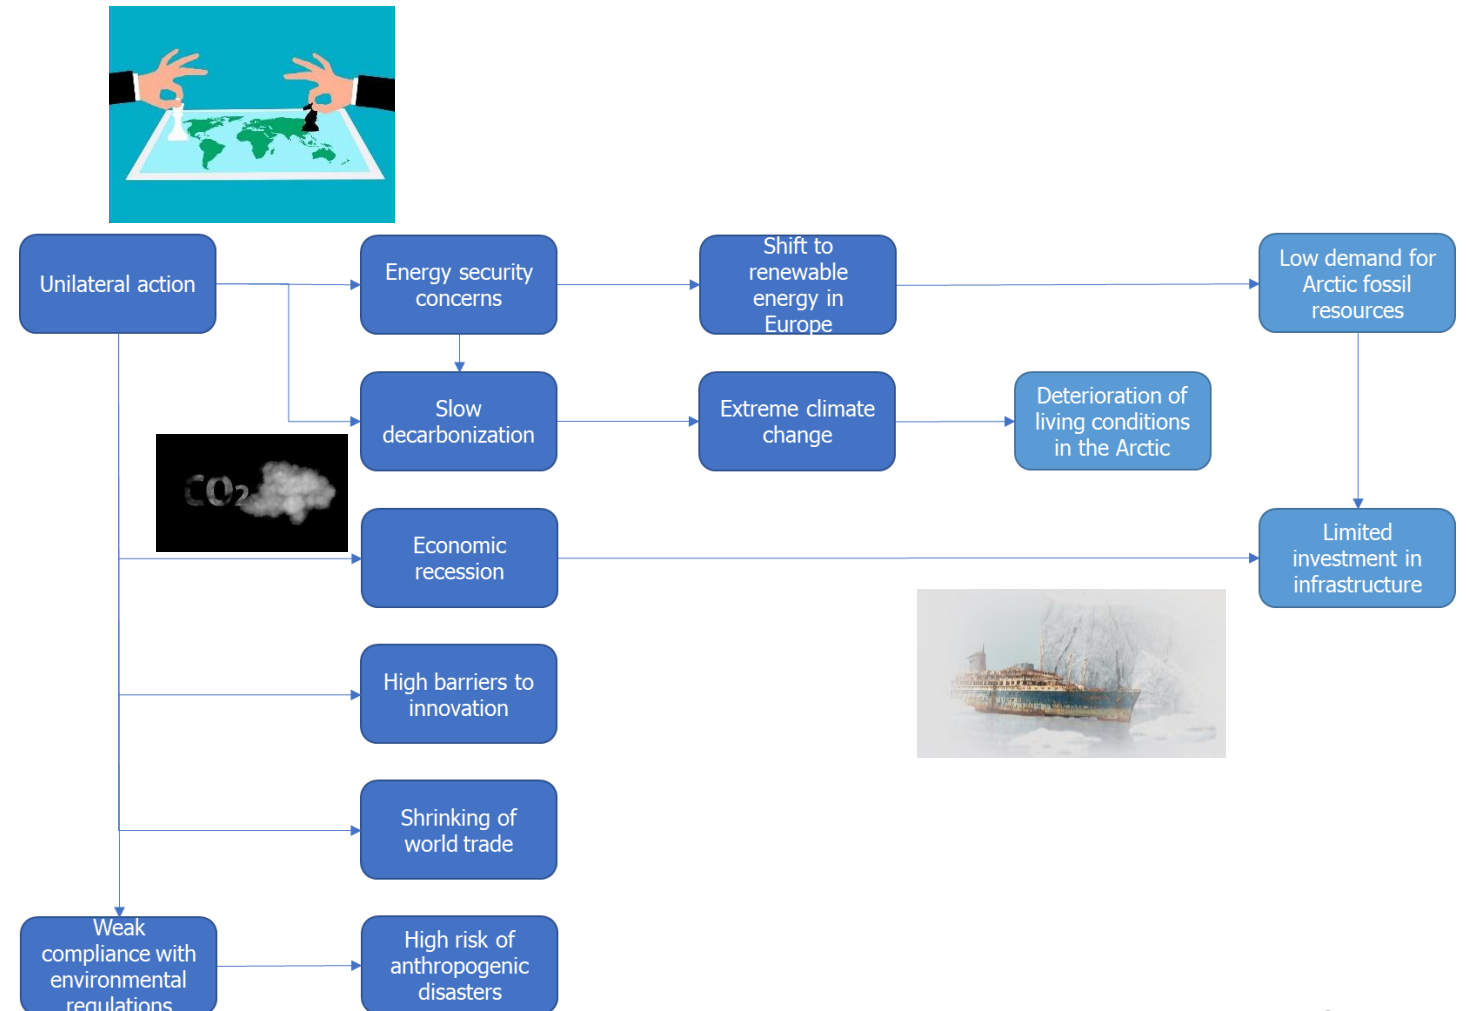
Unilateral action

Energy security concerns

Shift to renewable energy in Europe

Low demand for Arctic fossil resources

Slow decarbonization

Extreme climate change

Deterioration of living conditions in the Arctic

$CO_2$

Economic recession

Limited investment in infrastructure

High barriers to innovation

Shrinking of world trade

Weak compliance with environmental regulations

High risk of anthropogenic disasters